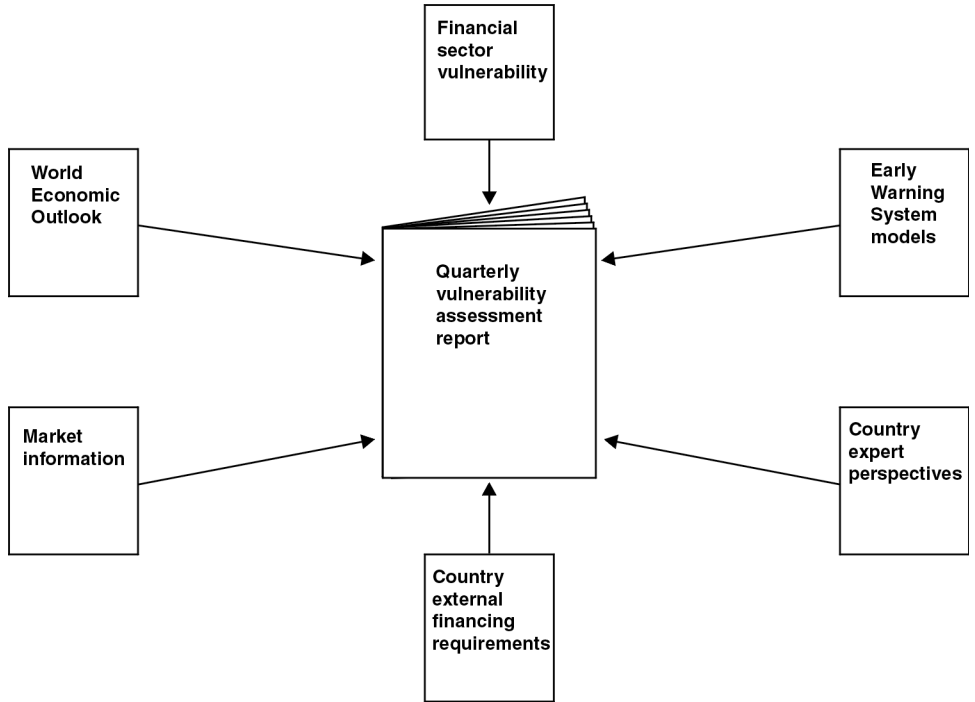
Financial sector vulnerability

World Economic Outlook

Early Warning System models

Quarterly vulnerability assessment report

Market information

Country expert perspectives

Country external financing requirements